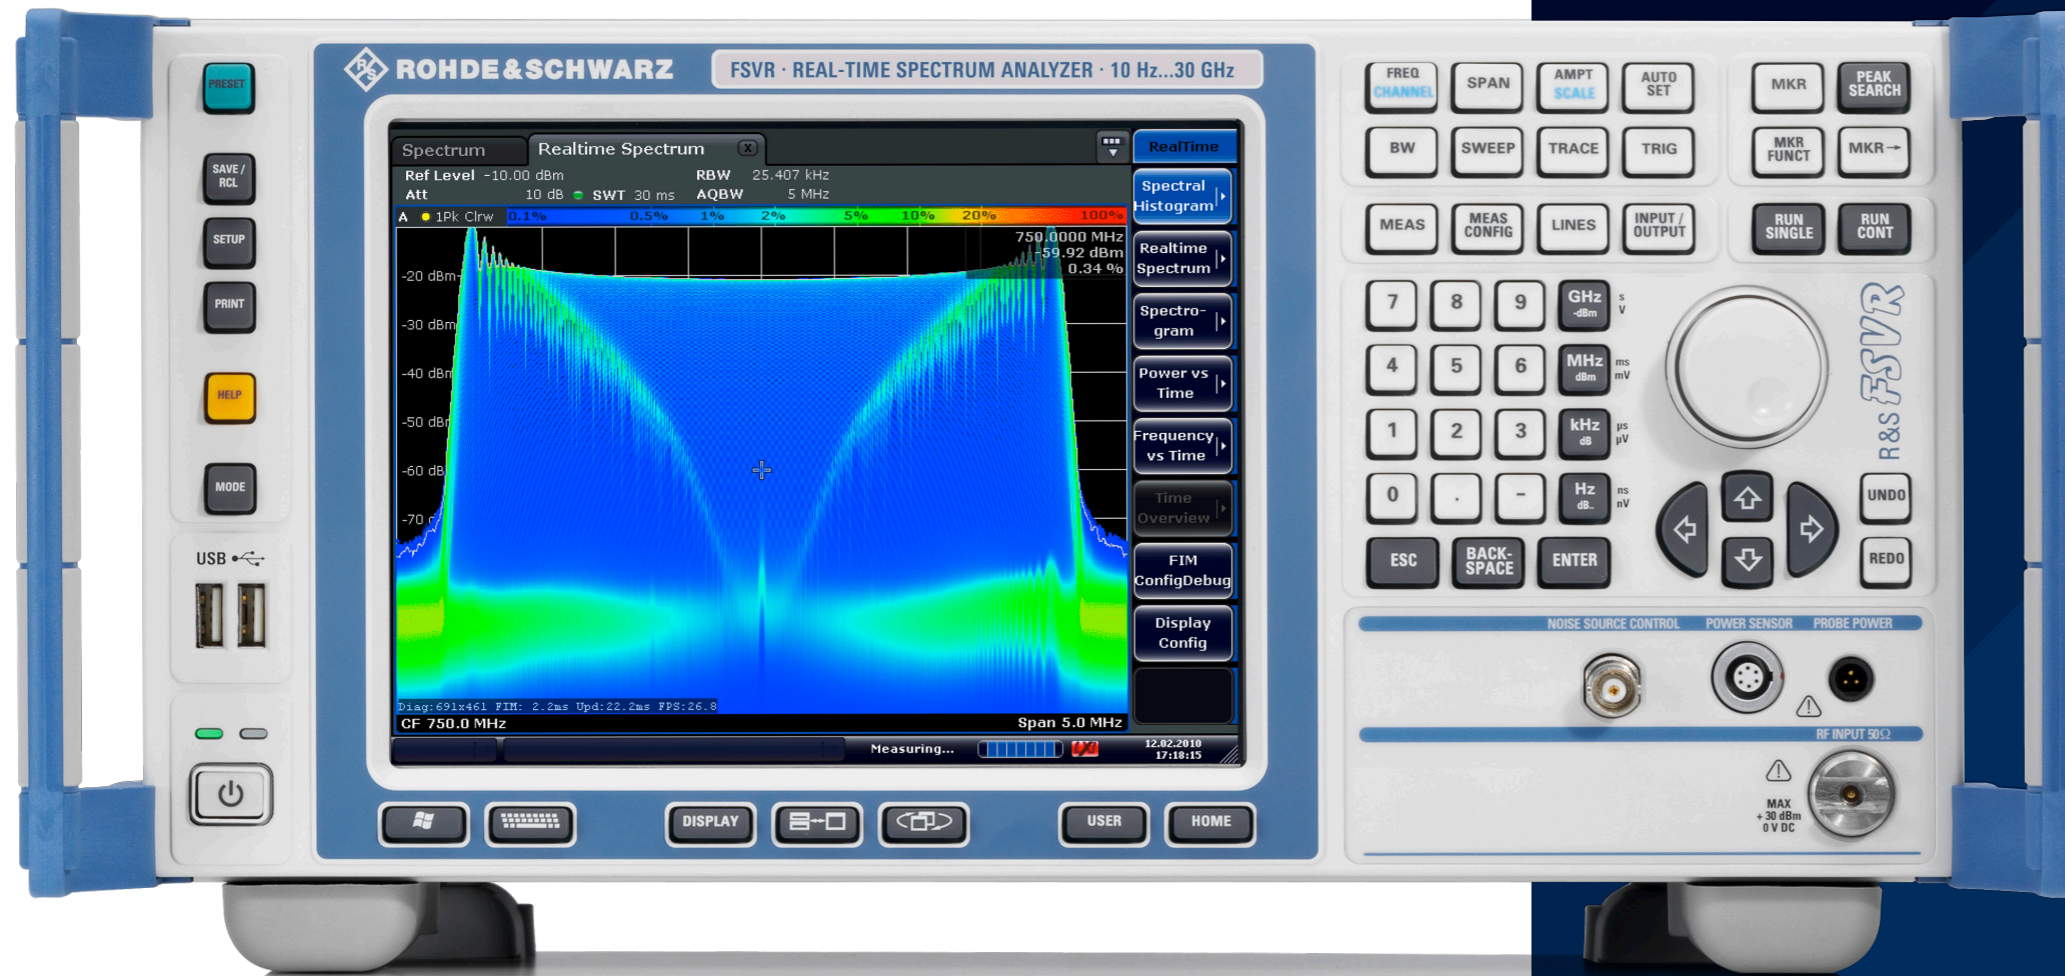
PRESET

SAVE / RCL

SETUP

PRINT

HELP

MODE

USB

ROHDE&SCHWARZ

FSVR · REAL-TIME SPECTRUM ANALYZER · 10 Hz...30 GHz

Spectrum | Realtime Spectrum

RealTime

Ref Level -10.00 dBm RBW 25.407 kHz
Att 10 dB SWT 30 ms AQBW 5 MHz

A 1Pk Clrw 0.1% 0.5% 1% 2% 5% 10% 20% 100%

750.0000 MHz
-59.92 dBm
0.34 %

-20 dBm
-30 dBm
-40 dBm
-50 dBm
-60 dBm
-70 dBm

Diag:691x461 FIM: 2.2ms Upd:22.2ms FPS:26.8

CF 750.0 MHz Span 5.0 MHz

Measuring... 12.02.2010 17:18:15

Spectral Histogram

Realtime Spectrum

Spectrogram

Power vs Time

Frequency vs Time

Time Overview

FIM ConfigDebug

Display Config

DISPLAY

USER

HOME

FREQ CHANNEL

SPAN

AMPT SCALE

AUTO SET

MKR

PEAK SEARCH

BW

SWEEP

TRACE

TRIG

MKR FUNCT

MKR→

MEAS

MEAS CONFIG

LINES

INPUT / OUTPUT

RUN SINGLE

RUN CONT

7 8 9 GHz -dBm s V

4 5 6 MHz dBm ms mV

1 2 3 kHz dB µs µV

0 . - Hz dB.. ns nV

ESC

BACK-SPACE

ENTER

UNDO

REDO

R&S FSVR

NOISE SOURCE CONTROL

POWER SENSOR

PROBE POWER

RF INPUT 50Ω

MAX +30 dBm 0 V DC